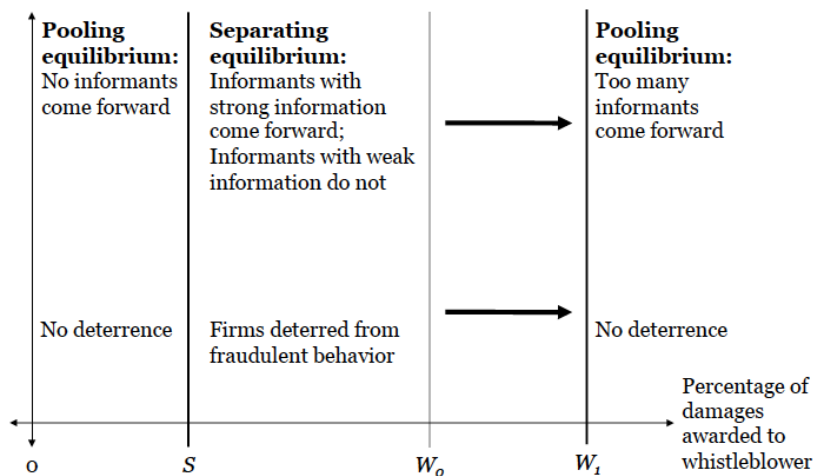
**Pooling equilibrium:** No informants come forward

**Separating equilibrium:** Informants with strong information come forward; Informants with weak information do not

**Pooling equilibrium:** Too many informants come forward

No deterrence

Firms deterred from fraudulent behavior

No deterrence

Percentage of damages awarded to whistleblower

0

$S$

$W_0$

$W_1$